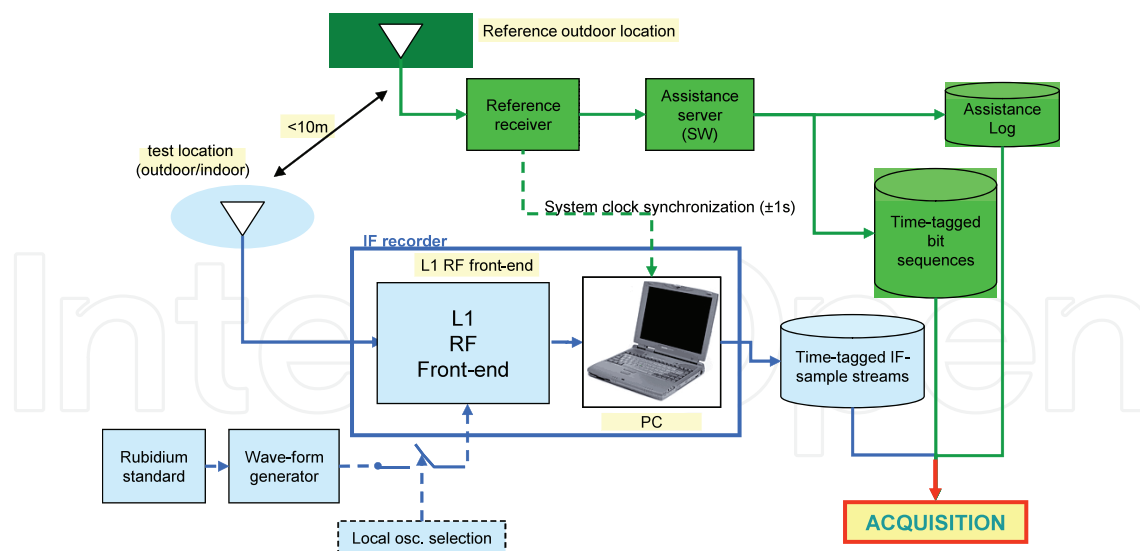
Reference outdoor location

Reference receiver

Assistance server (SW)

Assistance Log

<10m

test location (outdoor/indoor)

System clock synchronization (±1s)

Time-tagged bit sequences

IF recorder

L1 RF front-end

L1 RF Front-end

PC

Time-tagged IF-sample streams

Rubidium standard

Wave-form generator

Local osc. selection

ACQUISITION